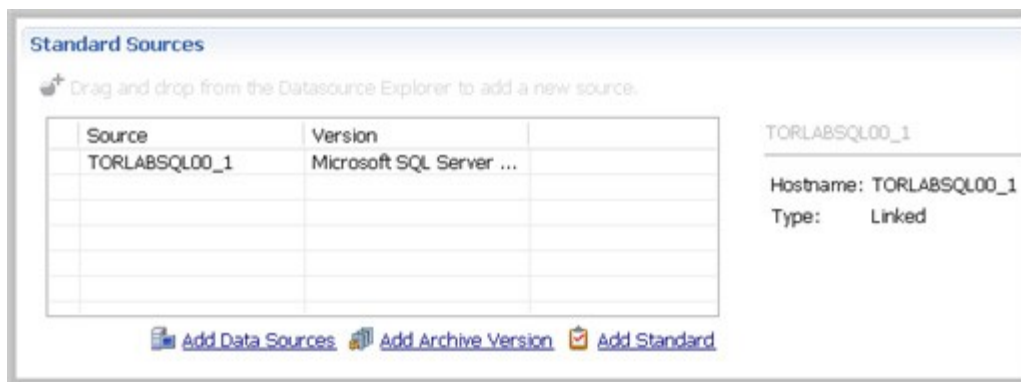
Standard Sources

Drag and drop from the Datasource Explorer to add a new source.

| Source | Version |  |
|---|---|---|
| TORLABSQL00_1 | Microsoft SQL Server ... |  |

TORLABSQL00_1

Hostname: TORLABSQL00_1
Type: Linked

Add Data Sources Add Archive Version Add Standard